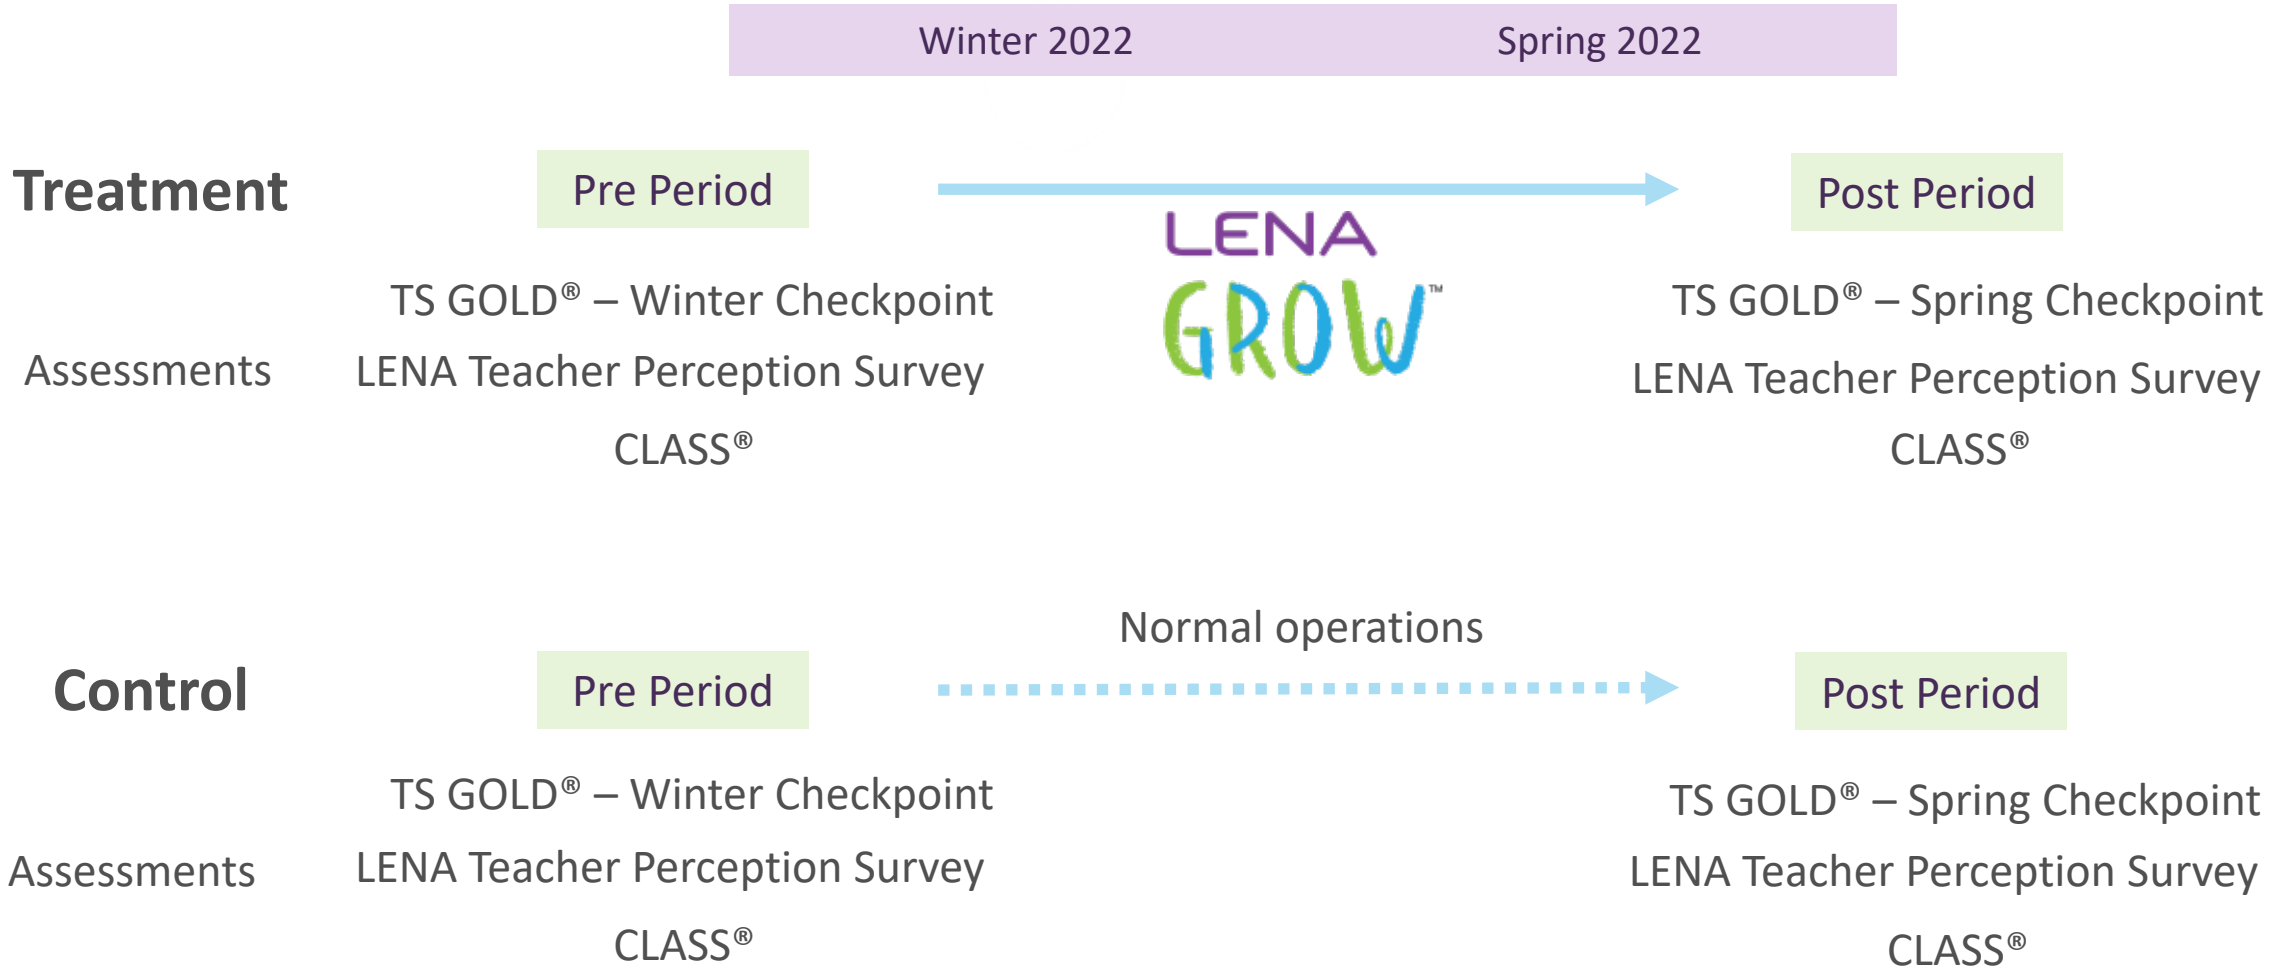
Winter 2022 Spring 2022

Treatment

Pre Period

LENA GROW™

Post Period

Assessments

TS GOLD® – Winter Checkpoint
LENA Teacher Perception Survey
CLASS®

TS GOLD® – Spring Checkpoint
LENA Teacher Perception Survey
CLASS®

Normal operations

Control

Pre Period

Post Period

Assessments

TS GOLD® – Winter Checkpoint
LENA Teacher Perception Survey
CLASS®

TS GOLD® – Spring Checkpoint
LENA Teacher Perception Survey
CLASS®